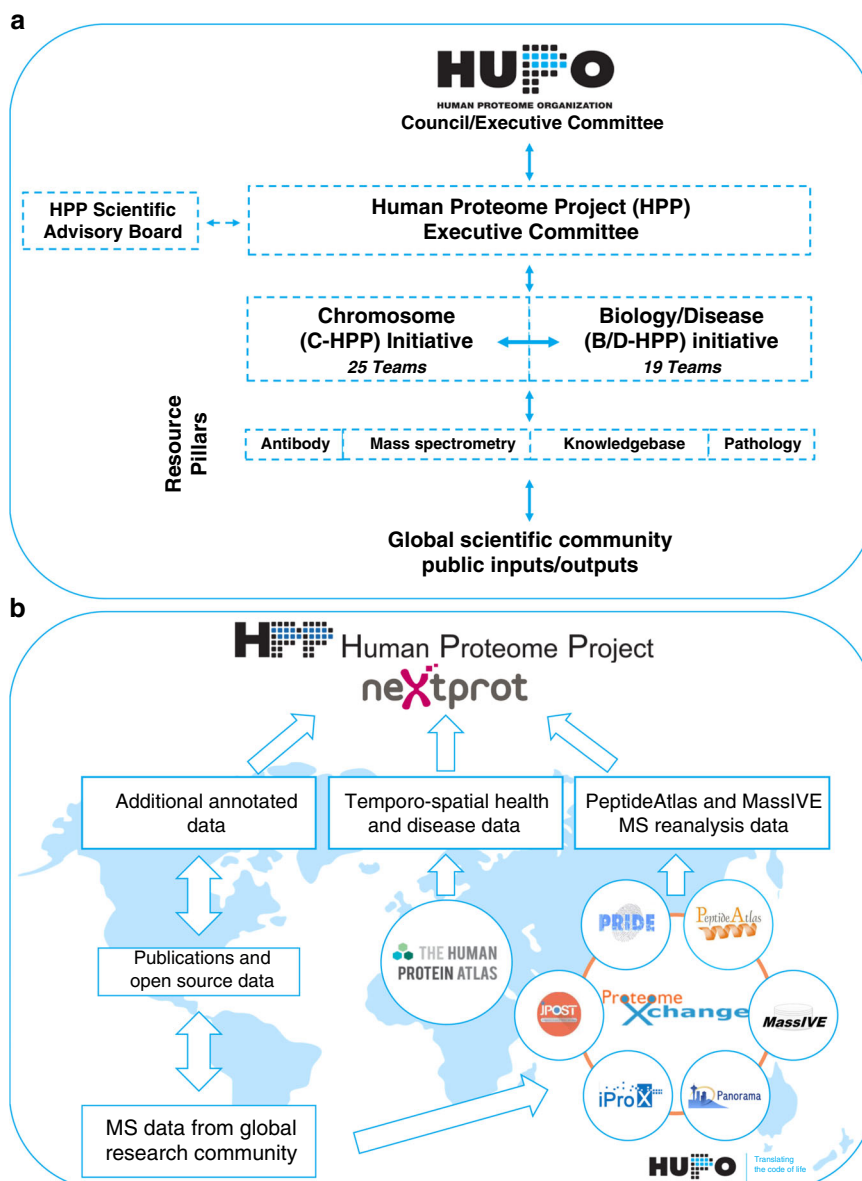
a

HUPO
HUMAN PROTEOME ORGANIZATION
Council/Executive Committee

HPP Scientific Advisory Board

Human Proteome Project (HPP) Executive Committee

Chromosome (C-HPP) Initiative
25 Teams

Biology/Disease (B/D-HPP) initiative
19 Teams

Resource Pillars

| Antibody | Mass spectrometry | Knowledgebase | Pathology |
|---|---|---|---|

Global scientific community public inputs/outputs

b

HPP Human Proteome Project
neXtprot

Additional annotated data

Temporo-spatial health and disease data

PeptideAtlas and MassIVE MS reanalysis data

Publications and open source data

THE HUMAN PROTEIN ATLAS

PRIDE

PeptideAtlas

ProteomeXchange

JPOST

MassIVE

iProX

Panorama

MS data from global research community

HUPO Translating the code of life